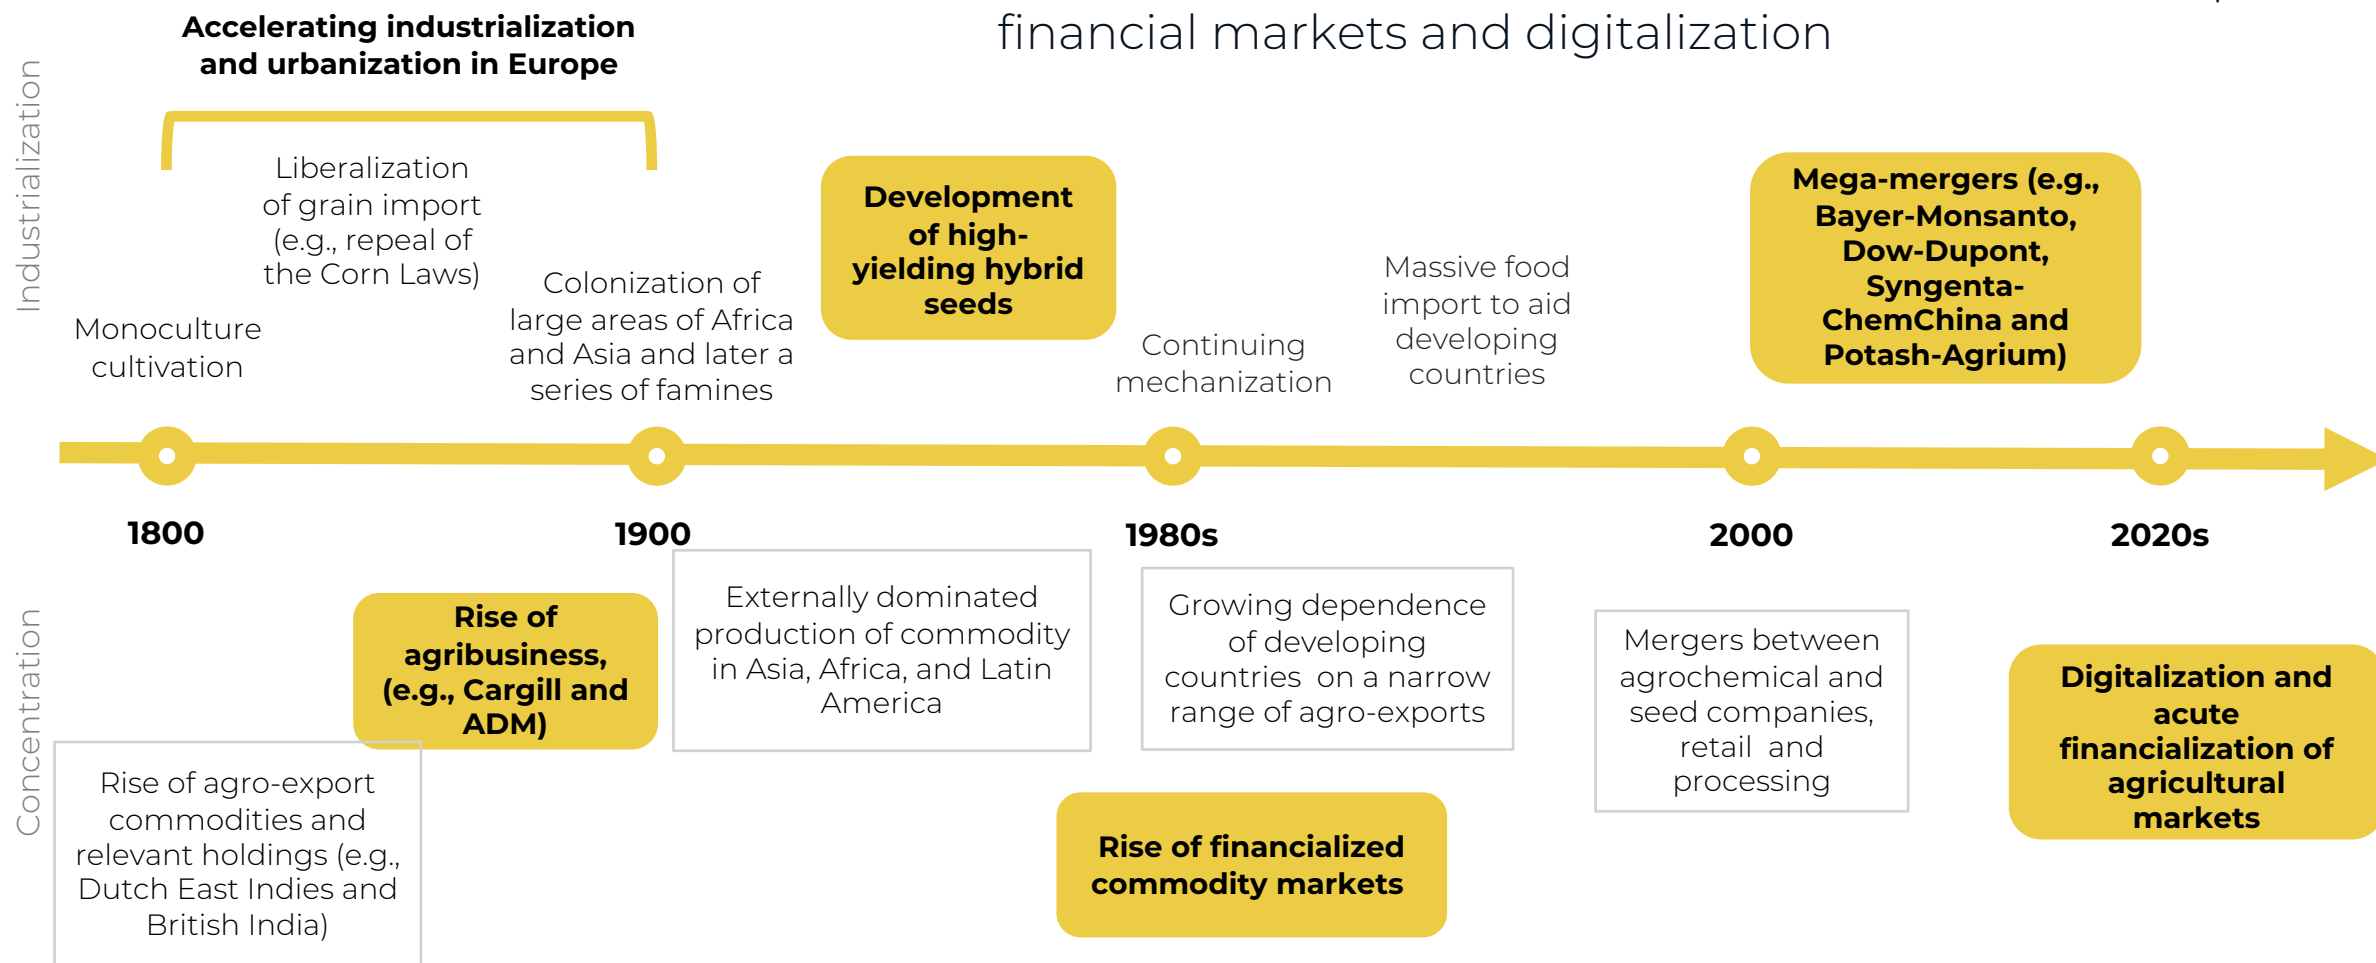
Industrialization

Accelerating industrialization and urbanization in Europe

financial markets and digitalization

Liberalization of grain import (e.g., repeal of the Corn Laws)

Monoculture cultivation

Colonization of large areas of Africa and Asia and later a series of famines

Development of high-yielding hybrid seeds

Continuing mechanization

Massive food import to aid developing countries

Mega-mergers (e.g., Bayer-Monsanto, Dow-Dupont, Syngenta-ChemChina and Potash-Agrium)

1800

1900

1980s

2000

2020s

Concentration

Rise of agribusiness, (e.g., Cargill and ADM)

Externally dominated production of commodity in Asia, Africa, and Latin America

Growing dependence of developing countries on a narrow range of agro-exports

Mergers between agrochemical and seed companies, retail and processing

Digitalization and acute financialization of agricultural markets

Rise of agro-export commodities and relevant holdings (e.g., Dutch East Indies and British India)

Rise of financialized commodity markets